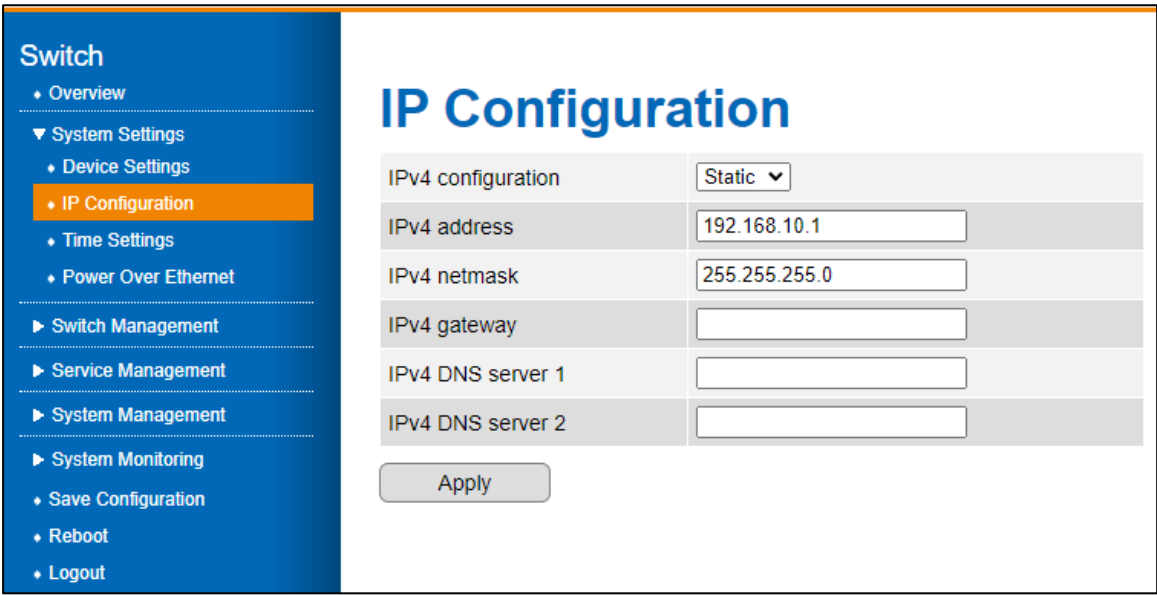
Switch
• Overview
▼ System Settings
• Device Settings
• IP Configuration
• Time Settings
• Power Over Ethernet
▶ Switch Management
▶ Service Management
▶ System Management
▶ System Monitoring
• Save Configuration
• Reboot
• Logout

IP Configuration

| IPv4 configuration | Static |
|---|---|
| IPv4 address | 192.168.10.1 |
| IPv4 netmask | 255.255.255.0 |
| IPv4 gateway | |
| IPv4 DNS server 1 | |
| IPv4 DNS server 2 | |

Apply